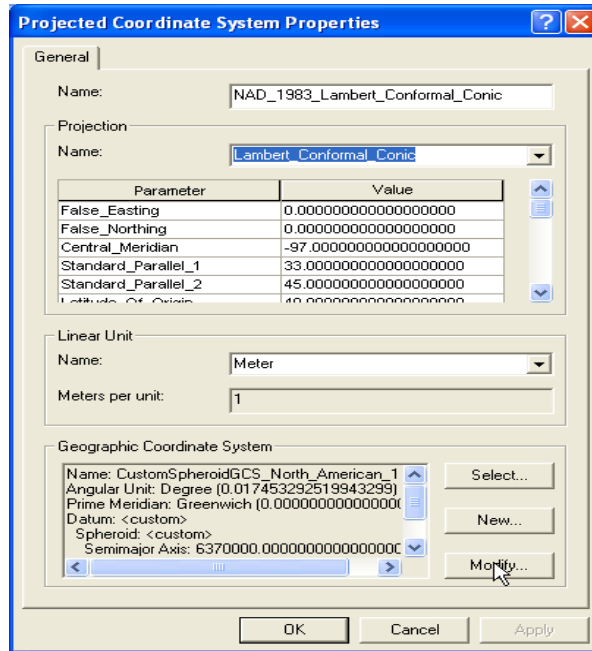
Projected Coordinate System Properties

General

Name: NAD_1983_Lambert_Conformal_Conic

Projection

Name: Lambert_Conformal_Conic

| Parameter | Value |
|---|---|
| False_Easting | 0.000000000000000000 |
| False_Northing | 0.000000000000000000 |
| Central_Meridian | -97.000000000000000000 |
| Standard_Parallel_1 | 33.000000000000000000 |
| Standard_Parallel_2 | 45.000000000000000000 |
| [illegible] | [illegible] |

Linear Unit

Name: Meter

Meters per unit: 1

Geographic Coordinate System

Name: CustomSpheroidGCS_North_American_1
Angular Unit: Degree (0.017453292519943299)
Prime Meridian: Greenwich (0.00000000000000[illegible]
Datum: <custom>
Spheroid: <custom>
Semimajor Axis: 6370000.0000000000000000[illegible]

Select...

New...

Modify...

OK

Cancel

Apply